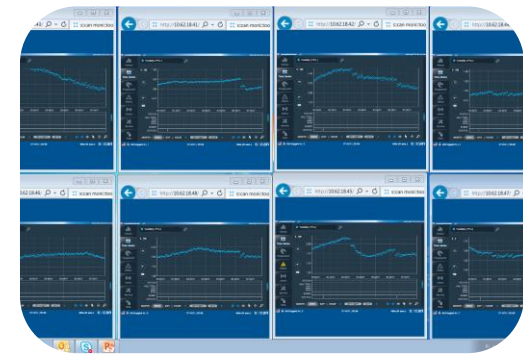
http://10.62.18.41/ ⌕ ▾ ↻ ican monitor
http://10.62.18.42/ ⌕ ▾ ↻ ican monitor
http://
http://10.62.18.44/ ⌕ ▾ ↻
http://10.62.18.44/ ⌕ ▾ ↻ ican monitor
http://10.62.18.45/ ⌕ ▾ ↻ ican monitor
http://10.62.18.47/ ⌕ ▾ ↻